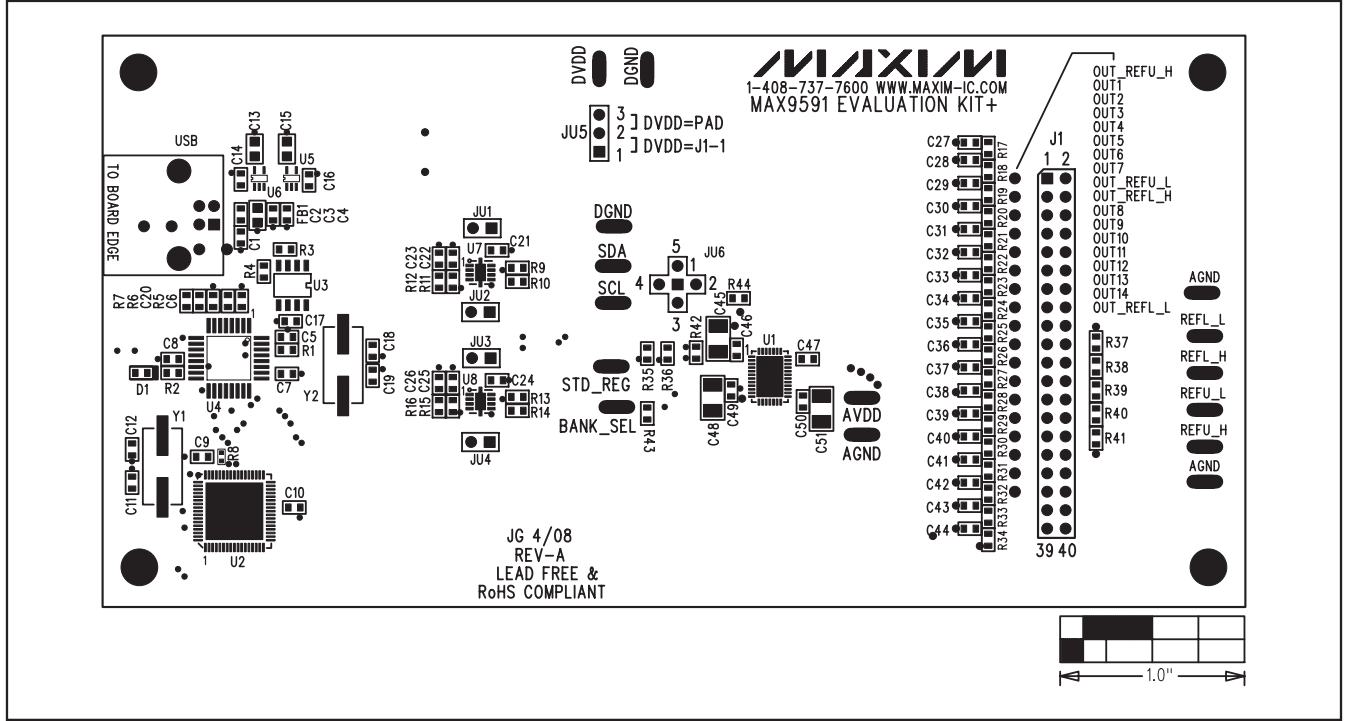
DVDD DGND

MAXIM
1-408-737-7600 WWW.MAXIM-IC.COM
MAX9591 EVALUATION KIT+

JU5 3 2 1 DVDD=PAD DVDD=J1-1

OUT_REFU_H
OUT1
OUT2
OUT3
OUT4
OUT5
OUT6
OUT7
OUT_REFU_L
OUT_REFL_H
OUT8
OUT9
OUT10
OUT11
OUT12
OUT13
OUT14
OUT_REFL_L

J1
1 2
39 40

USB
TO BOARD EDGE

C13 C15 C14 U5 C16 U6 FB1 C2 C3 C4 C1 R3 R4 U3 R7 R6 C20 R5 C6 C17 C5 R1 C18 C8 D1 R2 U4 C7 C19 Y2 Y1 C12 C9 R8 C11 C10 1 U2

JU1 C21 R12 C23 R11 C22 U7 R9 R10 JU2 JU3 R16 C26 R15 C25 U8 C24 R13 R14 JU4

DGND
SDA
SCL
JU6 5 1 4 2 3 R44
STD_REG
BANK_SEL
R35 R36 R43 R42 C45 C46 U1 C47 C48 C49 C50 C51
AVDD
AGND

C27 C28 C29 C30 C31 C32 C33 C34 C35 C36 C37 C38 C39 C40 C41 C42 C43 C44
R17 R18 R19 R20 R21 R22 R23 R24 R25 R26 R27 R28 R29 R30 R31 R32 R33 R34
R37 R38 R39 R40 R41

AGND
REFL_L
REFL_H
REFU_L
REFU_H
AGND

JG 4/08
REV-A
LEAD FREE &
RoHS COMPLIANT

1.0"